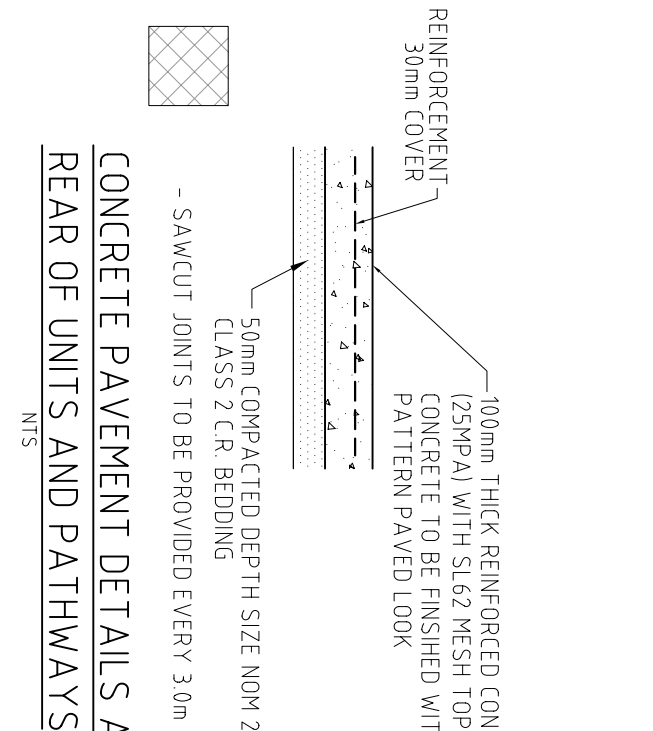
REINFORCEMENT
30mm COVER

100mm THICK REINFORCED CON
(25MPA) WITH SL62 MESH TOP
CONCRETE TO BE FINISHED WIT
PATTERN PAVED LOOK

50mm COMPACTED DEPTH SIZE NOM 2
CLASS 2 C.R. BEDDING

- SAWCUT JOINTS TO BE PROVIDED EVERY 3.0m

CONCRETE PAVEMENT DETAILS A
REAR OF UNITS AND PATHWAYS
NTS